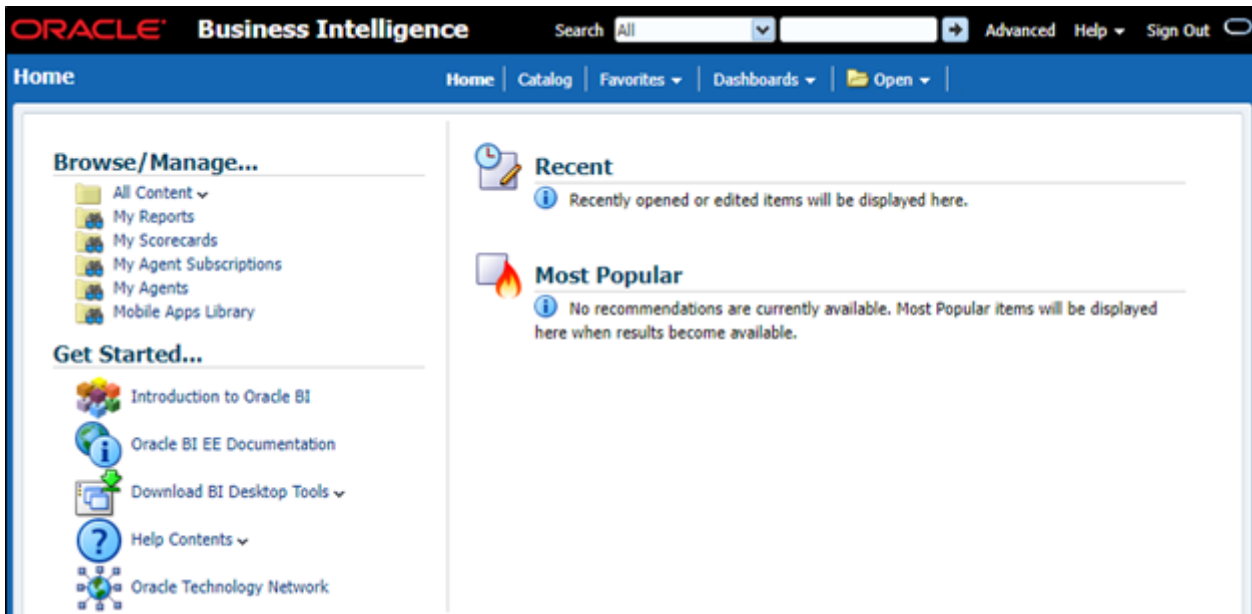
ORACLE Business Intelligence Search All Advanced Help Sign Out

Home Home Catalog Favorites Dashboards Open

Browse/Manage...
All Content
My Reports
My Scorecards
My Agent Subscriptions
My Agents
Mobile Apps Library

Get Started...
Introduction to Oracle BI
Oracle BI EE Documentation
Download BI Desktop Tools
Help Contents
Oracle Technology Network

Recent
Recently opened or edited items will be displayed here.

Most Popular
No recommendations are currently available. Most Popular items will be displayed here when results become available.